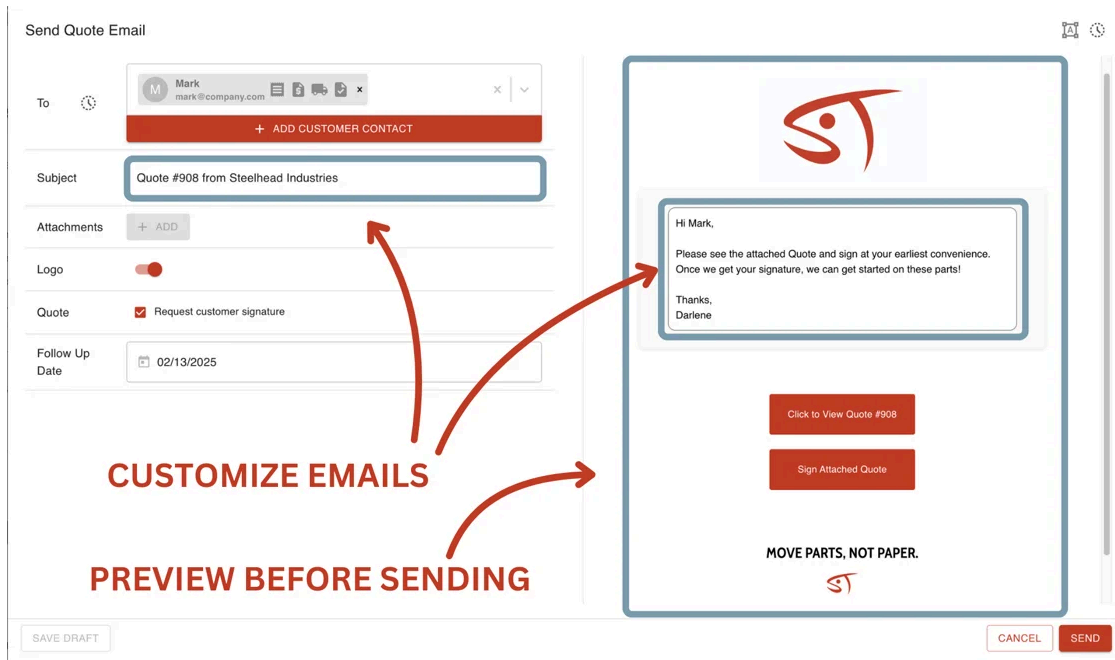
Send Quote Email

To

M Mark
mark@company.com

+ ADD CUSTOMER CONTACT

Subject

Quote #908 from Steelhead Industries

Attachments

+ ADD

Logo

Quote

Request customer signature

Follow Up Date

02/13/2025

Hi Mark,

Please see the attached Quote and sign at your earliest convenience. Once we get your signature, we can get started on these parts!

Thanks,
Darlene

Click to View Quote #908

Sign Attached Quote

MOVE PARTS, NOT PAPER.

CUSTOMIZE EMAILS

PREVIEW BEFORE SENDING

SAVE DRAFT

CANCEL

SEND